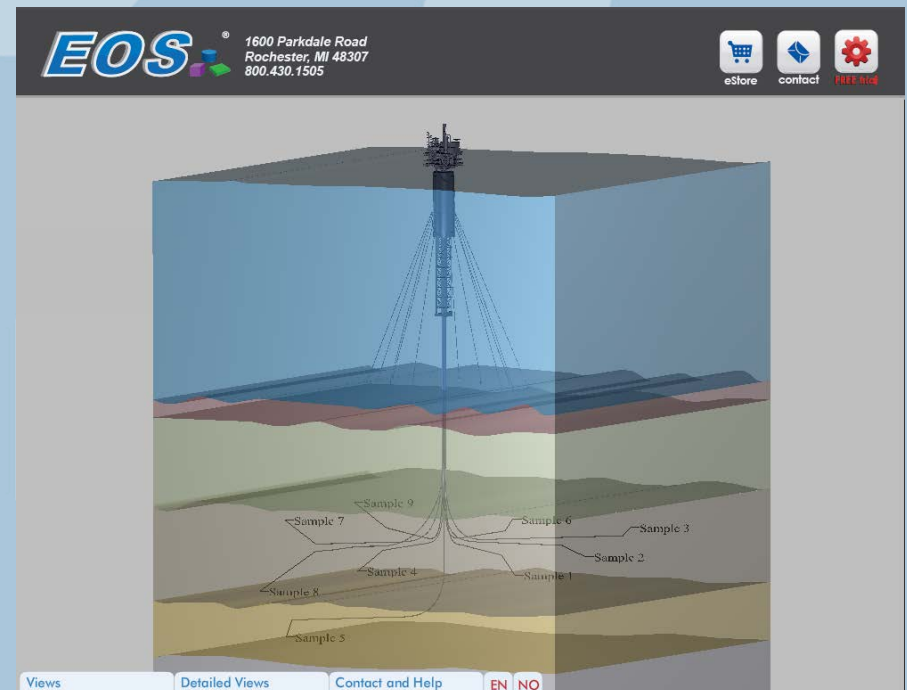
EOS®

1600 Parkdale Road
Rochester, MI 48307
800.430.1505

eStore contact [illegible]

Sample 9
Sample 7
Sample 6
Sample 3
Sample 2
Sample 4
Sample 1
Sample 8
Sample 5

Views
Detailed Views
Contact and Help
EN
NO